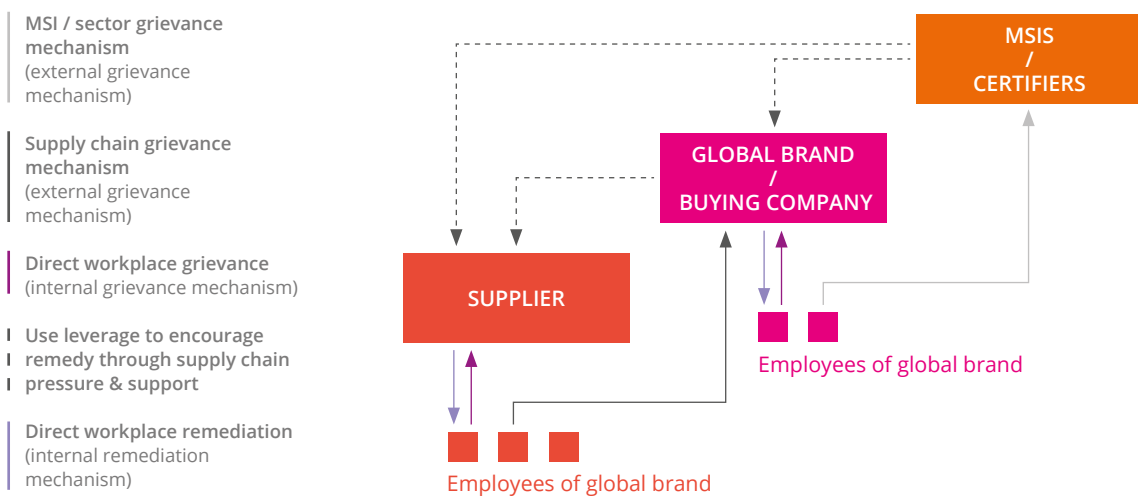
MSI / sector grievance mechanism (external grievance mechanism)

Supply chain grievance mechanism (external grievance mechanism)

Direct workplace grievance (internal grievance mechanism)

Use leverage to encourage remedy through supply chain pressure & support

Direct workplace remediation (internal remediation mechanism)

MSIS / CERTIFIERS

GLOBAL BRAND / BUYING COMPANY

SUPPLIER

Employees of global brand

Employees of global brand